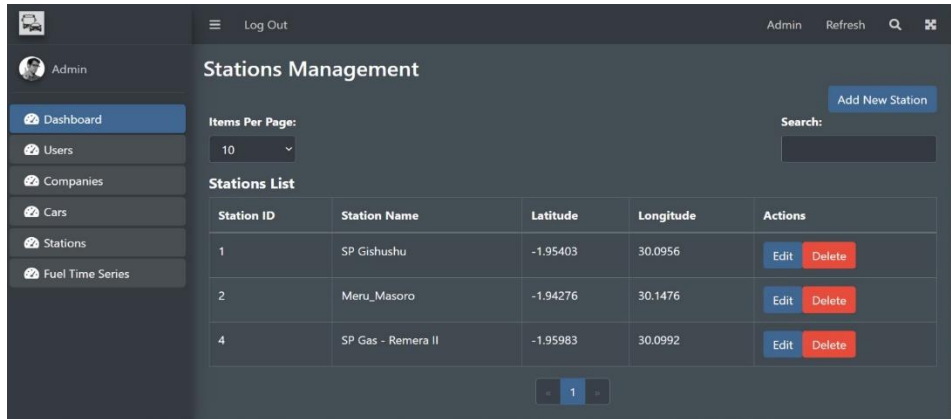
Log Out

Admin Refresh

Admin

Dashboard
Users
Companies
Cars
Stations
Fuel Time Series

Stations Management

Add New Station

Items Per Page:
10

Search:

Stations List

| Station ID | Station Name | Latitude | Longitude | Actions |
|---|---|---|---|---|
| 1 | SP Gishushu | -1.95403 | 30.0956 | Edit Delete |
| 2 | Meru_Masoro | -1.94276 | 30.1476 | Edit Delete |
| 4 | SP Gas - Remera II | -1.95983 | 30.0992 | Edit Delete |

« 1 »